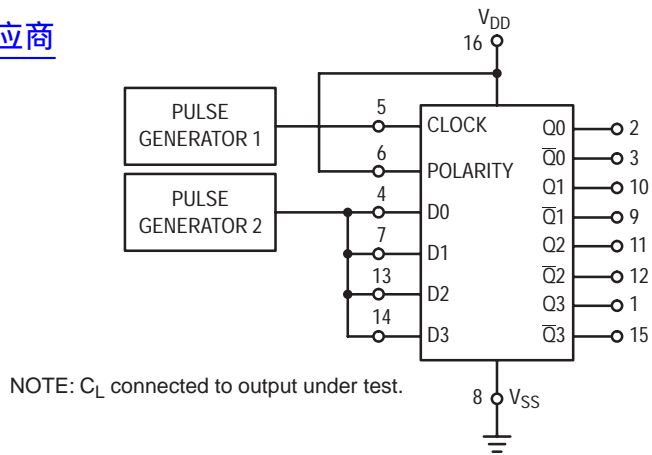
应商

$V_{DD}$
16

PULSE GENERATOR 1

PULSE GENERATOR 2

5
6
4
7
13
14

CLOCK
POLARITY
D0
D1
D2
D3

Q0
$\overline{Q}0$
Q1
$\overline{Q}1$
Q2
$\overline{Q}2$
Q3
$\overline{Q}3$

2
3
10
9
11
12
1
15

NOTE: $C_L$ connected to output under test.

8 $V_{SS}$